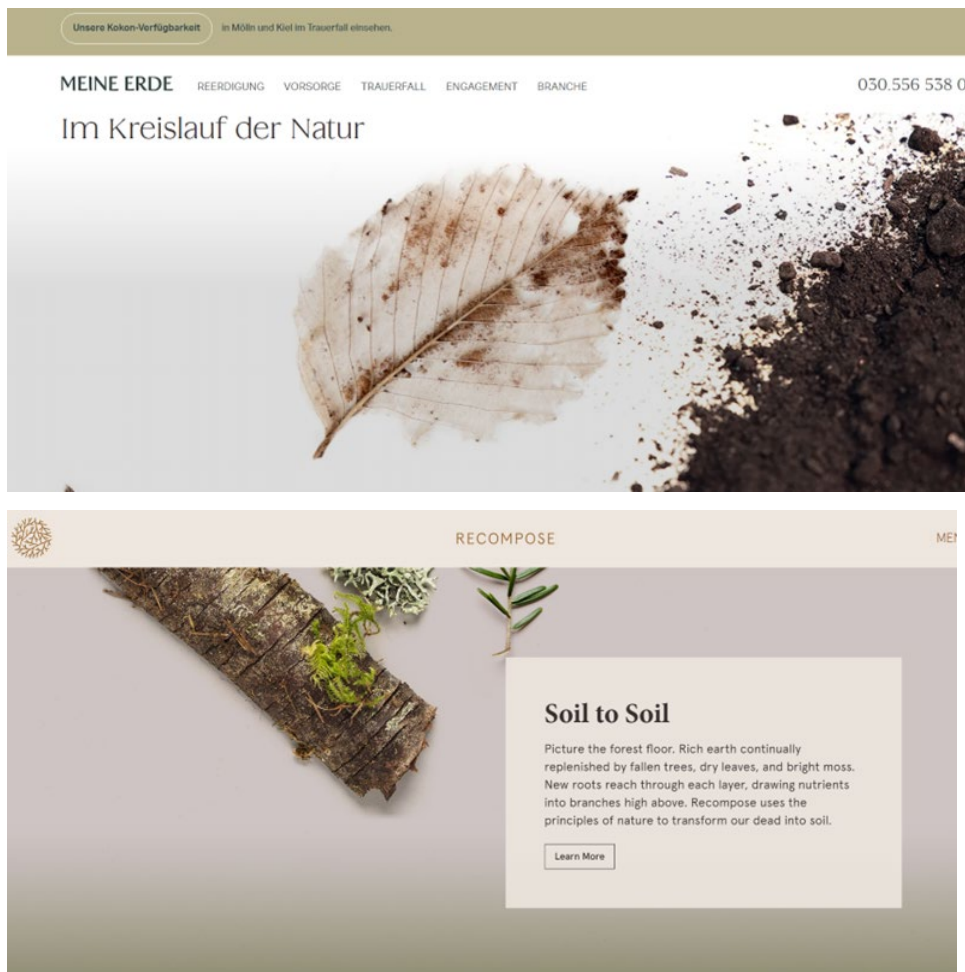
Unsere Kokon-Verfügbarkeit in Mölln und Kiel im Trauerfall einsehen.

MEINE ERDE REERDIGUNG VORSORGE TRAUERFALL ENGAGEMENT BRANCHE 030.556 538 0

Im Kreislauf der Natur

RECOMPOSE

MEN

Soil to Soil

Picture the forest floor. Rich earth continually replenished by fallen trees, dry leaves, and bright moss. New roots reach through each layer, drawing nutrients into branches high above. Recompose uses the principles of nature to transform our dead into soil.

Learn More